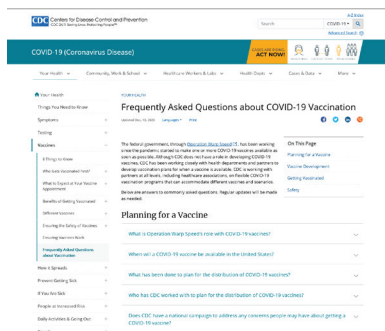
CDC Centers for Disease Control and Prevention
CDC 24/7: Saving Lives, Protecting People™

Search
COVID-19
A-Z Index
Advanced Search

COVID-19 (Coronavirus Disease)

SLOW THE SPREAD ACT NOW!

Your Health
Community, Work & School
Healthcare Workers & Labs
Health Depts
Cases & Data
More

Your Health
Things You Need to Know
Symptoms
Testing
Vaccines
8 Things to Know
Who Gets Vaccinated First?
What to Expect at Your Vaccine Appointment
Benefits of Getting Vaccinated
Different Vaccines
Ensuring the Safety of Vaccines
Ensuring Vaccines Work
Frequently Asked Questions about Vaccination
How it Spreads
Prevent Getting Sick
If You Are Sick
People at Increased Risk
Daily Activities & Going Out

YOUR HEALTH
Frequently Asked Questions about COVID-19 Vaccination
Updated Dec. 13, 2020
Languages
Print

The federal government, through Operation Warp Speed, has been working since the pandemic started to make one or more COVID-19 vaccines available as soon as possible. Although CDC does not have a role in developing COVID-19 vaccines, CDC has been working closely with health departments and partners to develop vaccination plans for when a vaccine is available. CDC is working with partners at all levels, including healthcare associations, on flexible COVID-19 vaccination programs that can accommodate different vaccines and scenarios.

Below are answers to commonly asked questions. Regular updates will be made as needed.

On This Page
Planning for a Vaccine
Vaccine Development
Getting Vaccinated
Safety

Planning for a Vaccine

What is Operation Warp Speed's role with COVID-19 vaccines?
When will a COVID-19 vaccine be available in the United States?
What has been done to plan for the distribution of COVID-19 vaccines?
Who has CDC worked with to plan for the distribution of COVID-19 vaccines?
Does CDC have a national campaign to address any concerns people may have about getting a COVID-19 vaccine?